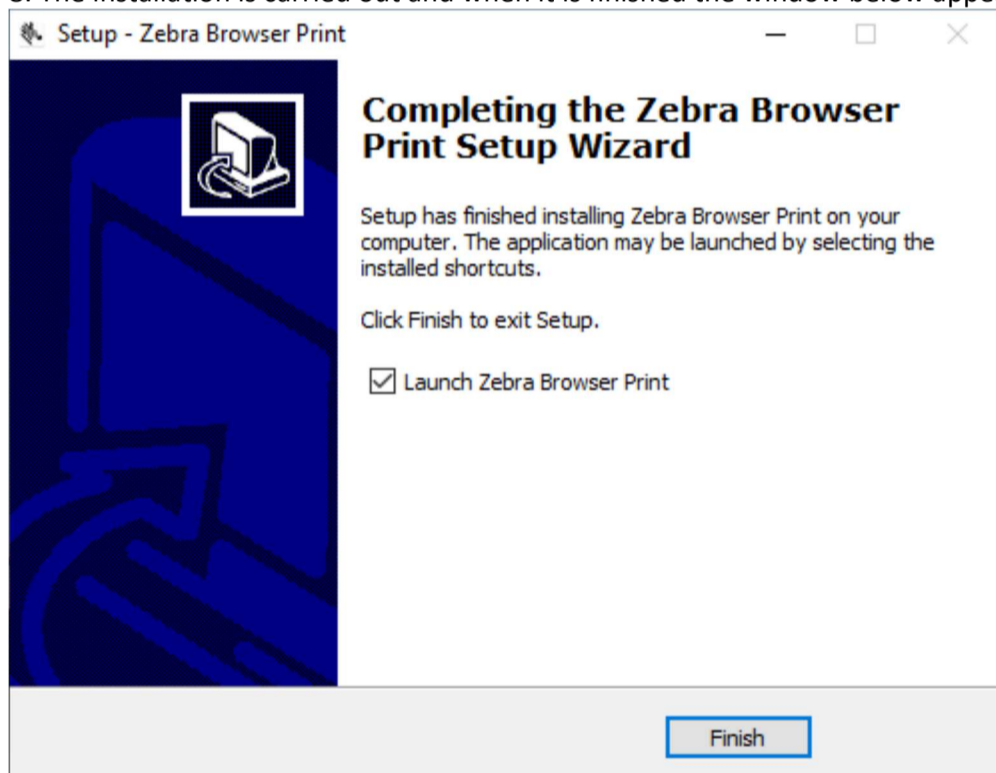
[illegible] The installation is carried out and when it is finished the window below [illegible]

Setup - Zebra Browser Print

Completing the Zebra Browser Print Setup Wizard

Setup has finished installing Zebra Browser Print on your computer. The application may be launched by selecting the installed shortcuts.

Click Finish to exit Setup.

Launch Zebra Browser Print

Finish